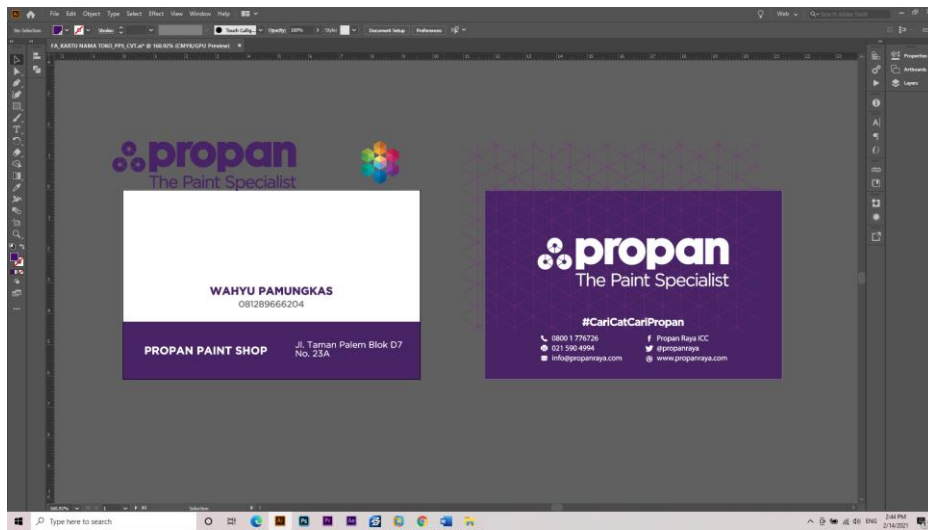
File Edit Object Type Select Effect View Window Help

No Selection Stroke Touch Callig. Opacity: 100% Style: Document Setup Preferences

FA_KARTU NAMA TOKO_PPS_CVT.ai* @ 160.92% (CMYK/GPU Preview)

Web Search Adobe Stock

Properties Artboards Layers

propan
The Paint Specialist

WAHYU PAMUNGKAS
081289666204

PROPAN PAINT SHOP
Jl. Taman Palem Blok D7 No. 23A

propan
The Paint Specialist

#CariCatCariPropan

0800 1 776726
021 590 4994
info@propanraya.com
Propan Raya ICC
@propanraya
www.propanraya.com

160.92% Selection

Type here to search

2:44 PM 2/14/2021 ENG